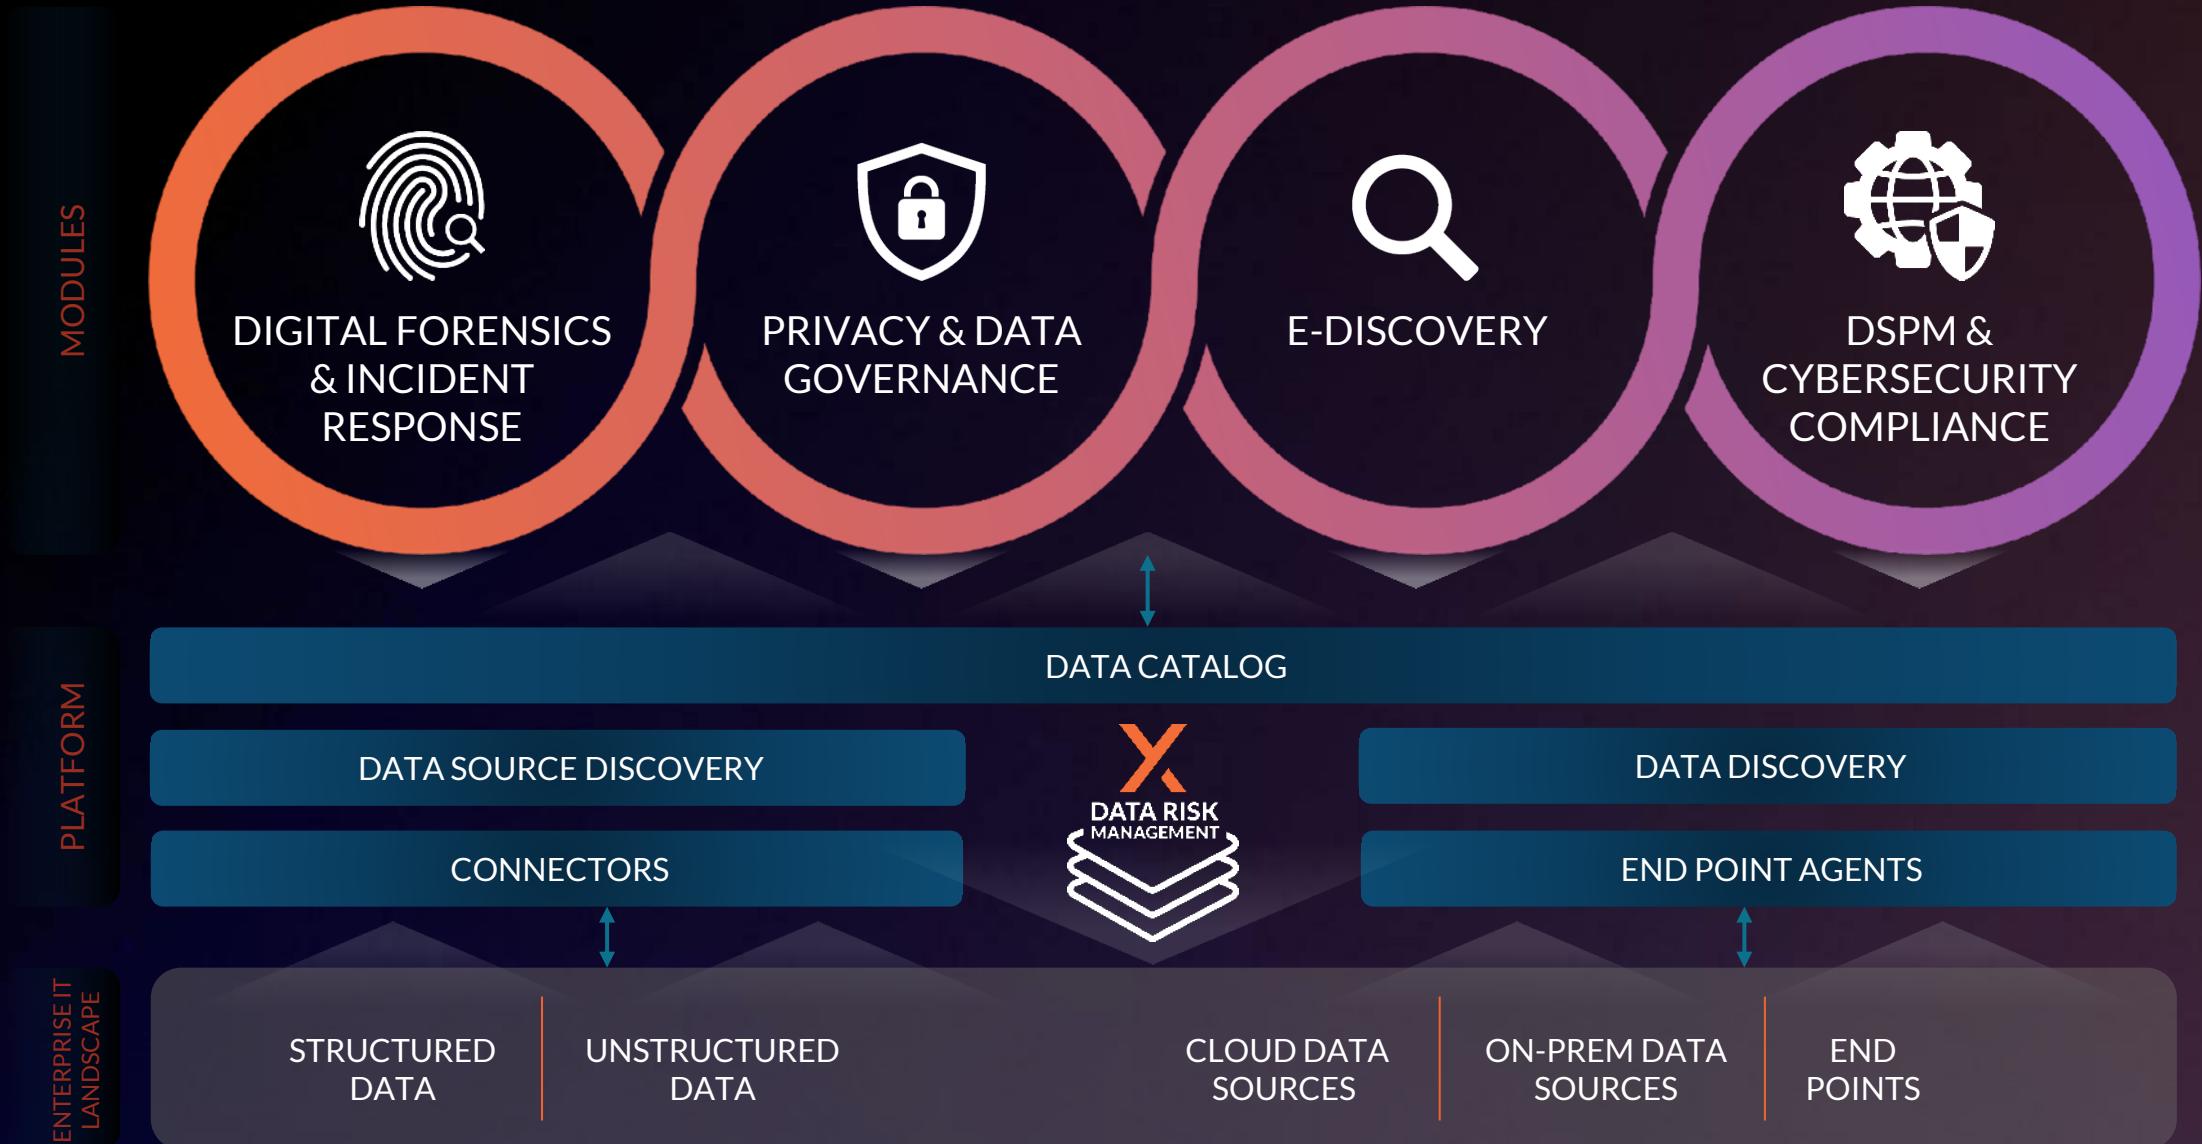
MODULES

DIGITAL FORENSICS & INCIDENT RESPONSE

PRIVACY & DATA GOVERNANCE

E-DISCOVERY

DSPM & CYBERSECURITY COMPLIANCE

PLATFORM

DATA CATALOG

DATA SOURCE DISCOVERY

DATA RISK MANAGEMENT

DATA DISCOVERY

CONNECTORS

END POINT AGENTS

ENTERPRISE IT LANDSCAPE

STRUCTURED DATA

UNSTRUCTURED DATA

CLOUD DATA SOURCES

ON-PREM DATA SOURCES

END POINTS